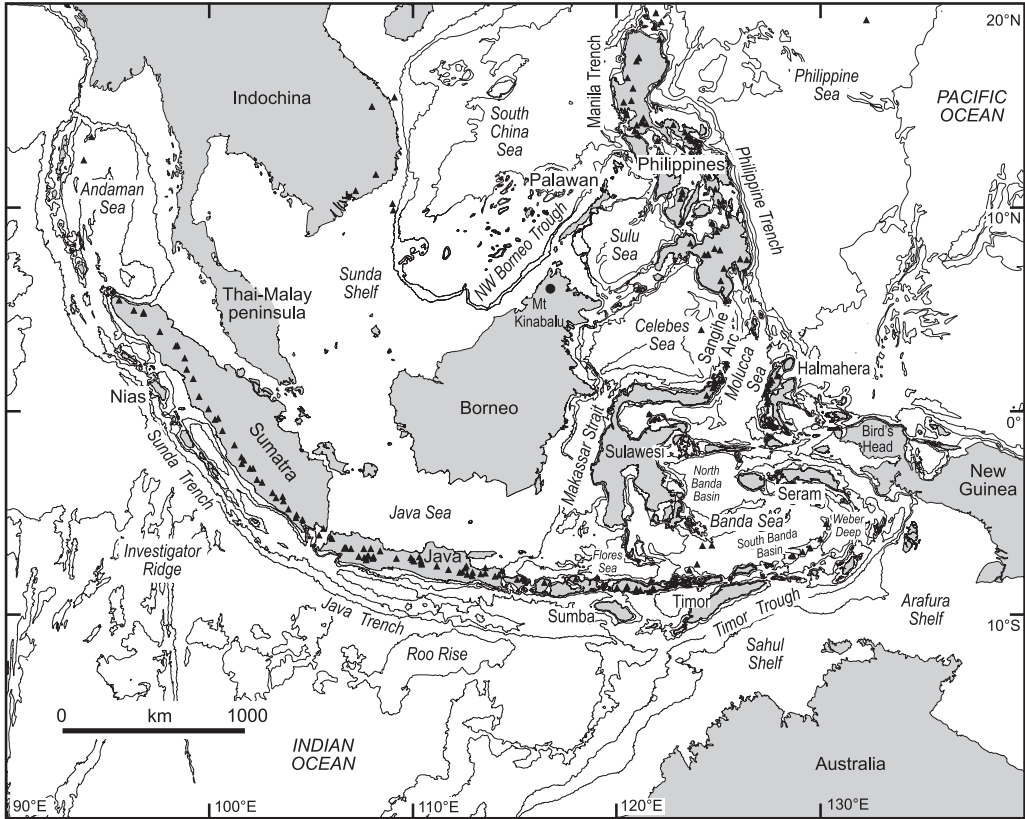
20°N
Indochina
South China Sea
Manila Trench
Philippine Sea
PACIFIC OCEAN
Andaman Sea
Palawan
Philippines
Philippine Trench
10°N
NW Borneo Trough
Sulu Sea
Sunda Shelf
Thai-Malay peninsula
Mt Kinabalu
Celebes Sea
Sangihe Arc
Molucca Sea
Halmahera
Nias
Borneo
Makassar Strait
Bird's Head
0°
Sunda Trench
Sumatra
Sulawesi
North Banda Basin
Seram
New Guinea
Java Sea
Banda Sea
Weber Deep
Investigator Ridge
Java
South Banda Basin
Flores Sea
Arafura Shelf
Timor
Java Trench
Sumba
Timor Trough
10°S
Roo Rise
Sahul Shelf
0
km
1000
INDIAN OCEAN
Australia
90°E
100°E
110°E
120°E
130°E